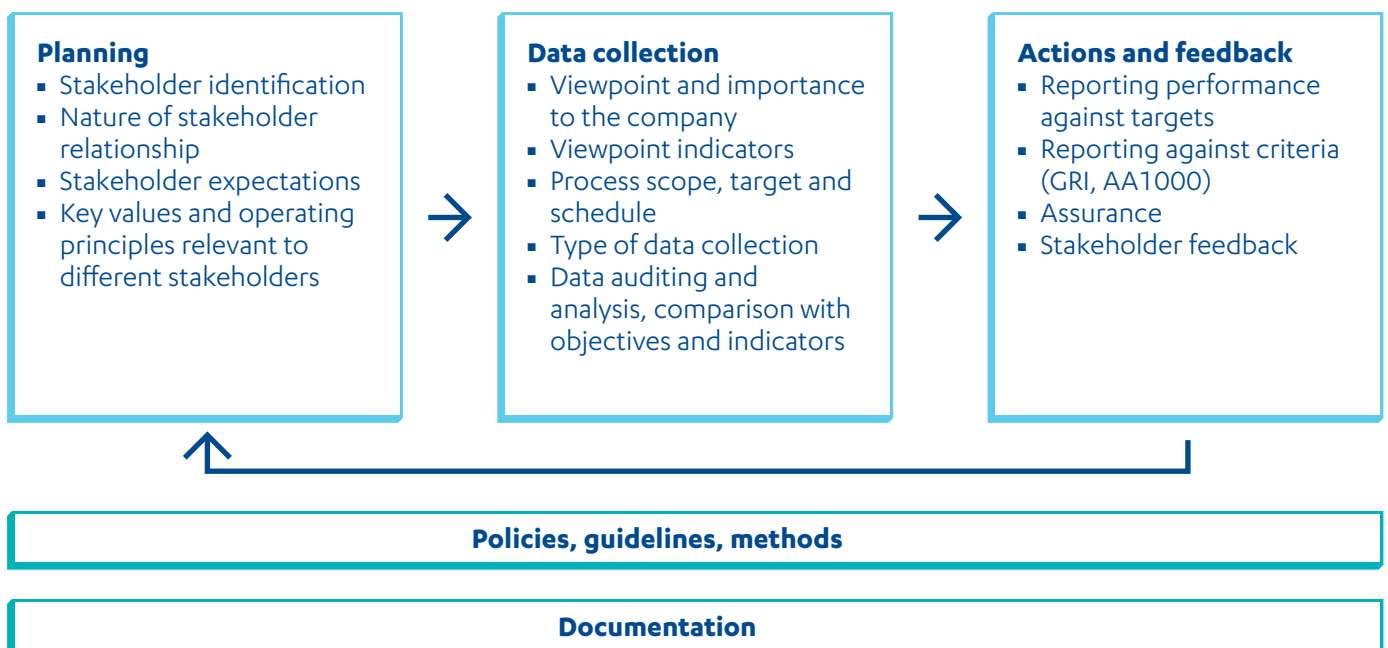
**Planning**
- Stakeholder identification
- Nature of stakeholder relationship
- Stakeholder expectations
- Key values and operating principles relevant to different stakeholders

**Data collection**
- Viewpoint and importance to the company
- Viewpoint indicators
- Process scope, target and schedule
- Type of data collection
- Data auditing and analysis, comparison with objectives and indicators

**Actions and feedback**
- Reporting performance against targets
- Reporting against criteria (GRI, AA1000)
- Assurance
- Stakeholder feedback

**Policies, guidelines, methods**

**Documentation**